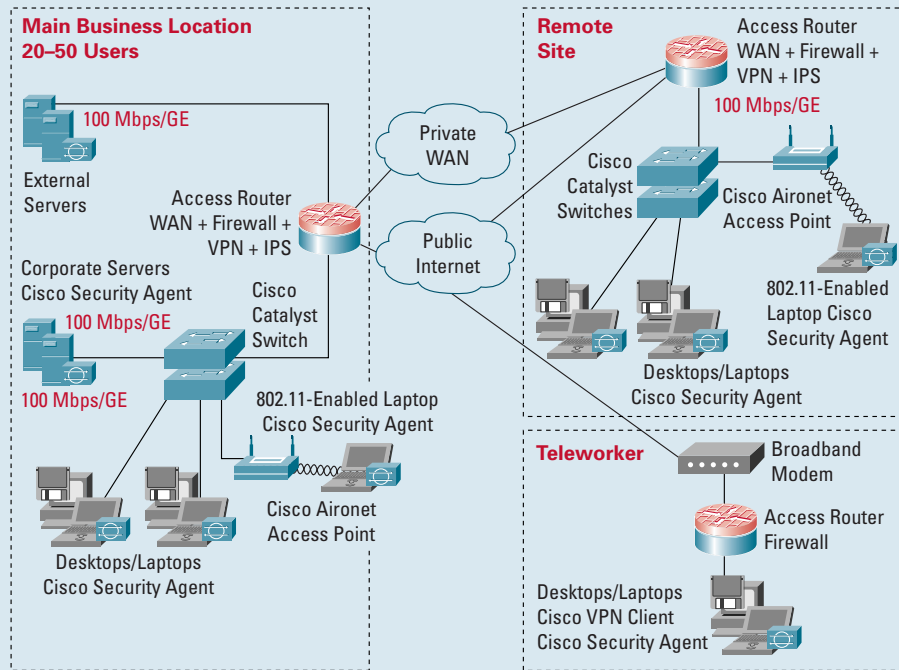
Main Business Location
20–50 Users

100 Mbps/GE

External Servers

Access Router
WAN + Firewall +
VPN + IPS

Corporate Servers
Cisco Security Agent

100 Mbps/GE

100 Mbps/GE

Cisco Catalyst Switch

802.11-Enabled Laptop
Cisco Security Agent

Cisco Aironet
Access Point

Desktops/Laptops
Cisco Security Agent

Private WAN

Public Internet

Remote Site

Access Router
WAN + Firewall +
VPN + IPS

100 Mbps/GE

Cisco Catalyst Switches

Cisco Aironet
Access Point

802.11-Enabled
Laptop Cisco
Security Agent

Desktops/Laptops
Cisco Security Agent

Teleworker

Broadband
Modem

Access Router
Firewall

Desktops/Laptops
Cisco VPN Client
Cisco Security Agent